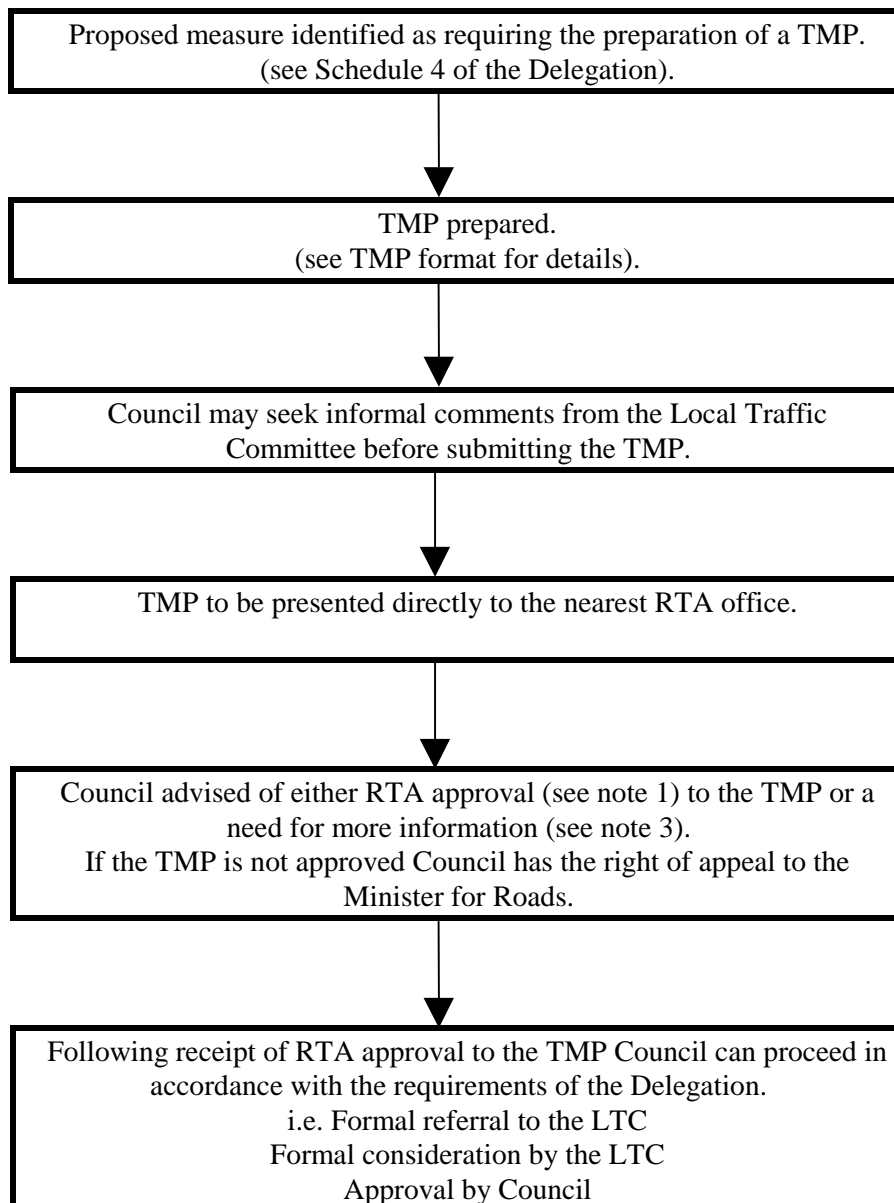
Proposed measure identified as requiring the preparation of a TMP. (see Schedule 4 of the Delegation).

TMP prepared. (see TMP format for details).

Council may seek informal comments from the Local Traffic Committee before submitting the TMP.

TMP to be presented directly to the nearest RTA office.

Council advised of either RTA approval (see note 1) to the TMP or a need for more information (see note 3).
If the TMP is not approved Council has the right of appeal to the Minister for Roads.

Following receipt of RTA approval to the TMP Council can proceed in accordance with the requirements of the Delegation.
i.e. Formal referral to the LTC
Formal consideration by the LTC
Approval by Council